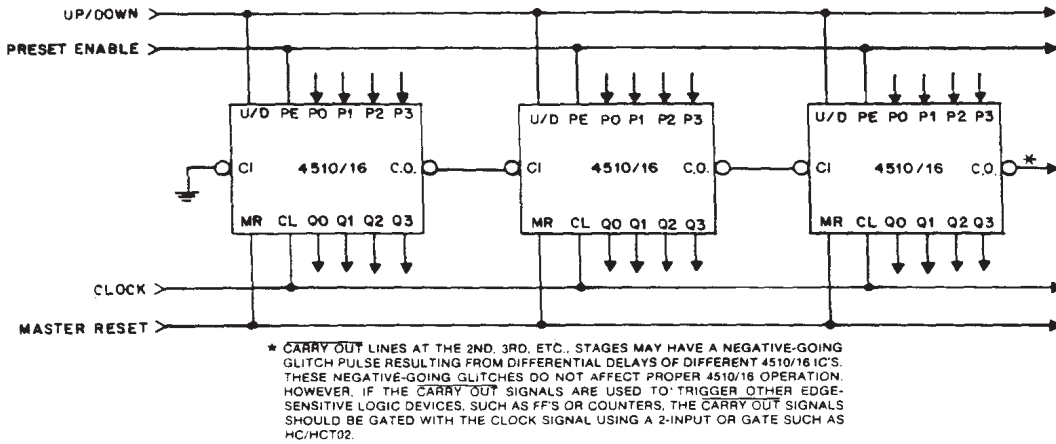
UP/DOWN
PRESET ENABLE

U/D PE P0 P1 P2 P3
CI 4510/16 C.O.
MR CL Q0 Q1 Q2 Q3

U/D PE P0 P1 P2 P3
CI 4510/16 C.O.
MR CL Q0 Q1 Q2 Q3

U/D PE P0 P1 P2 P3
CI 4510/16 C.O. *
MR CL Q0 Q1 Q2 Q3

CLOCK
MASTER RESET

* $\overline{\text{CARRY OUT}}$ LINES AT THE 2ND, 3RD, ETC., STAGES MAY HAVE A NEGATIVE-GOING GLITCH PULSE RESULTING FROM DIFFERENTIAL DELAYS OF DIFFERENT 4510/16 IC'S. THESE NEGATIVE-GOING GLITCHES DO NOT AFFECT PROPER 4510/16 OPERATION. HOWEVER, IF THE $\overline{\text{CARRY OUT}}$ SIGNALS ARE USED TO TRIGGER OTHER EDGE-SENSITIVE LOGIC DEVICES, SUCH AS FF'S OR COUNTERS, THE $\overline{\text{CARRY OUT}}$ SIGNALS SHOULD BE GATED WITH THE CLOCK SIGNAL USING A 2-INPUT OR GATE SUCH AS HC/HCT02.